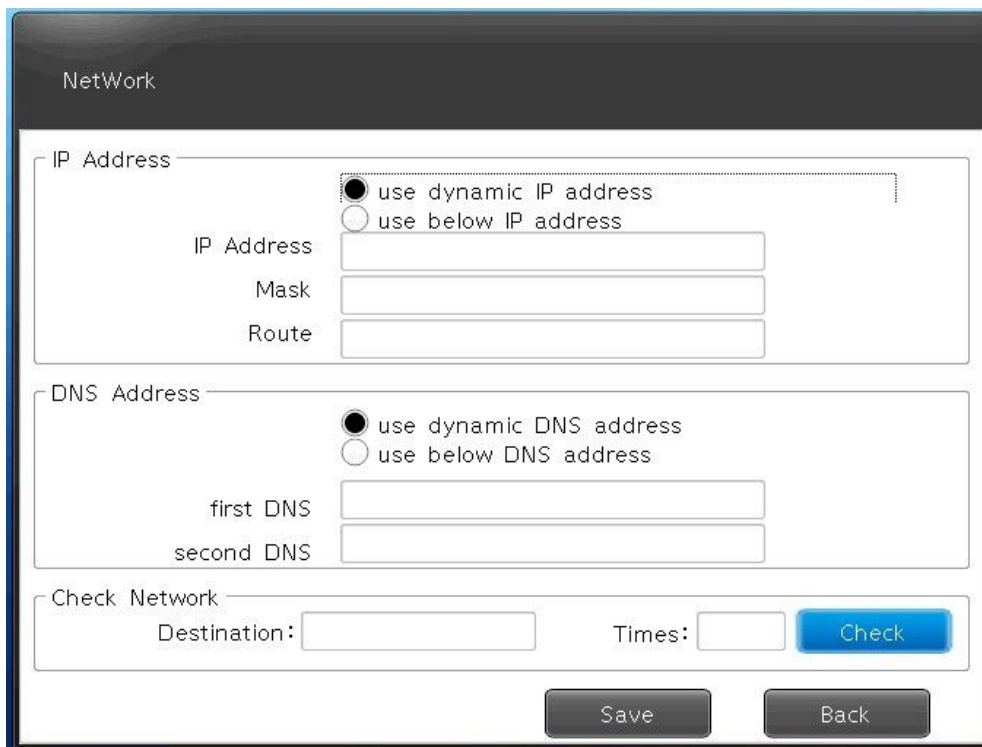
NetWork

IP Address

use dynamic IP address
use below IP address

IP Address
Mask
Route

DNS Address

use dynamic DNS address
use below DNS address

first DNS
second DNS

Check Network

Destination:
Times:
Check

Save
Back